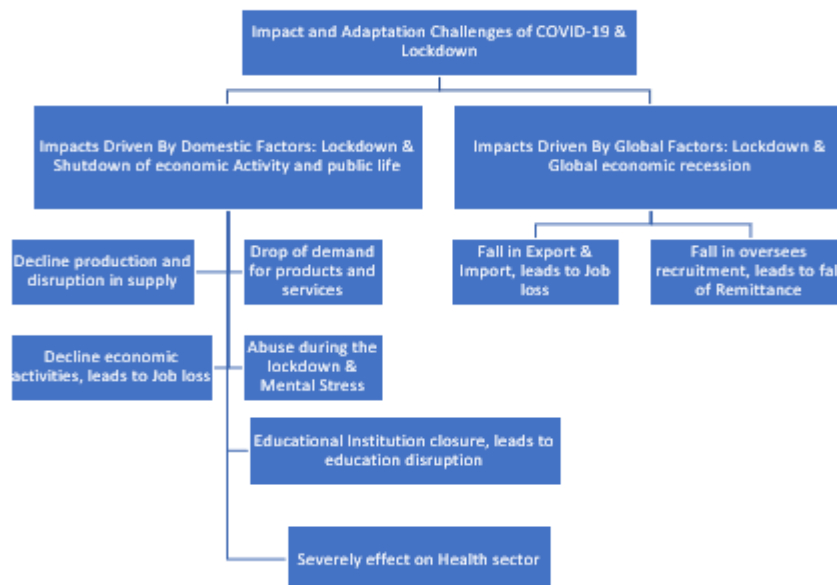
Impact and Adaptation Challenges of COVID-19 & Lockdown

Impacts Driven By Domestic Factors: Lockdown & Shutdown of economic Activity and public life

Impacts Driven By Global Factors: Lockdown & Global economic recession

Decline production and disruption in supply

Drop of demand for products and services

Fall in Export & Import, leads to Job loss

Fall in oversees recruitment, leads to fal of Remittance

Decline economic activities, leads to Job loss

Abuse during the lockdown & Mental Stress

Educational Institution closure, leads to education disruption

Severely effect on Health sector